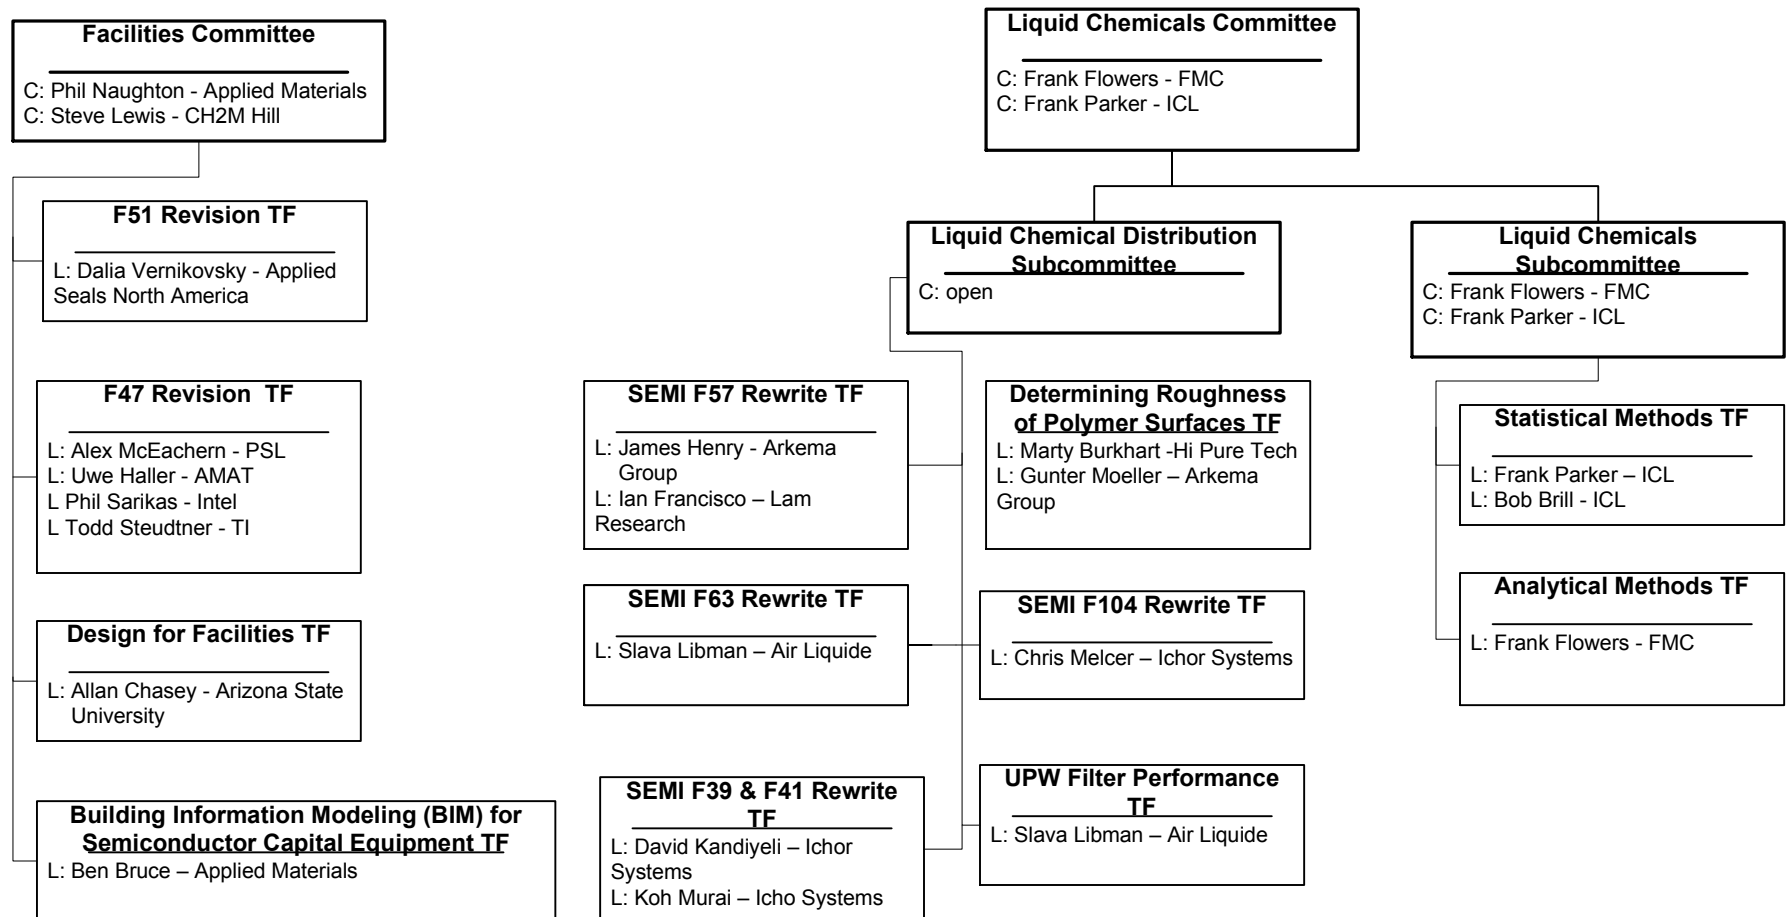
Facilities Committee

C: Phil Naughton - Applied Materials
C: Steve Lewis - CH2M Hill

F51 Revision TF

L: Dalia Vernikovsky - Applied Seals North America

F47 Revision TF

L: Alex McEachern - PSL
L: Uwe Haller - AMAT
L Phil Sarikas - Intel
L Todd Steudtner - TI

Design for Facilities TF

L: Allan Chasey - Arizona State University

Building Information Modeling (BIM) for Semiconductor Capital Equipment TF
L: Ben Bruce – Applied Materials

Liquid Chemicals Committee

C: Frank Flowers - FMC
C: Frank Parker - ICL

Liquid Chemical Distribution Subcommittee
C: open

Liquid Chemicals Subcommittee
C: Frank Flowers - FMC
C: Frank Parker - ICL

SEMI F57 Rewrite TF

L: James Henry - Arkema Group
L: Ian Francisco – Lam Research

Determining Roughness of Polymer Surfaces TF
L: Marty Burkhart -Hi Pure Tech
L: Gunter Moeller – Arkema Group

Statistical Methods TF

L: Frank Parker – ICL
L: Bob Brill - ICL

SEMI F63 Rewrite TF

L: Slava Libman – Air Liquide

SEMI F104 Rewrite TF

L: Chris Melcer – Ichor Systems

Analytical Methods TF

L: Frank Flowers - FMC

SEMI F39 & F41 Rewrite TF
L: David Kandiyeli – Ichor Systems
L: Koh Murai – Icho Systems

UPW Filter Performance TF
L: Slava Libman – Air Liquide